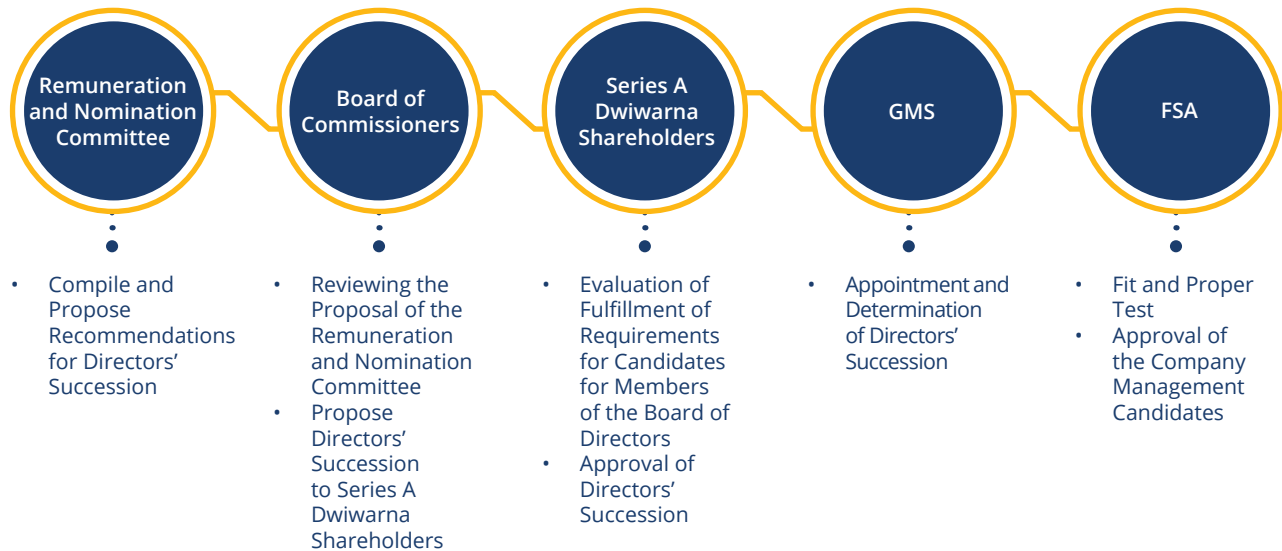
Remuneration and Nomination Committee

• Compile and Propose Recommendations for Directors' Succession

Board of Commissioners

• Reviewing the Proposal of the Remuneration and Nomination Committee
• Propose Directors' Succession to Series A Dwiwarna Shareholders

Series A Dwiwarna Shareholders

• Evaluation of Fulfillment of Requirements for Candidates for Members of the Board of Directors
• Approval of Directors' Succession

GMS

• Appointment and Determination of Directors' Succession

FSA

• Fit and Proper Test
• Approval of the Company Management Candidates